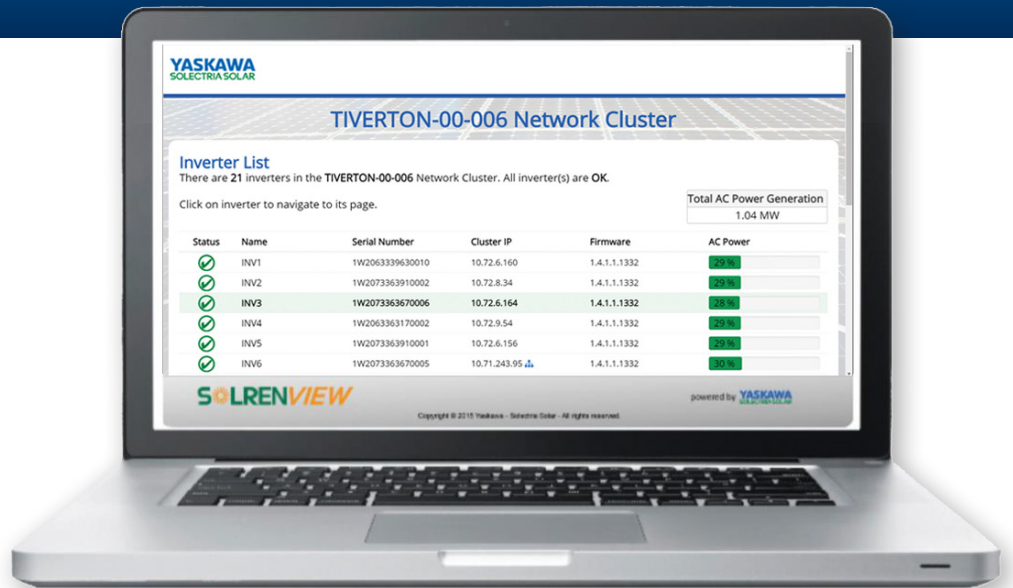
YASKAWA
SOLECTRIA SOLAR

TIVERTON-00-006 Network Cluster

Inverter List

There are 21 inverters in the TIVERTON-00-006 Network Cluster. All inverter(s) are OK.

Click on inverter to navigate to its page.

| Total AC Power Generation |
|---|
| 1.04 MW |

| Status | Name | Serial Number | Cluster IP | Firmware | AC Power |
|---|---|---|---|---|---|
| ✓ | INV1 | 1W2063339630010 | 10.72.6.160 | 1.4.1.1.1332 | 29 % |
| ✓ | INV2 | 1W2073363910002 | 10.72.8.34 | 1.4.1.1.1332 | 29 % |
| ✓ | INV3 | 1W2073363670006 | 10.72.6.164 | 1.4.1.1.1332 | 28 % |
| ✓ | INV4 | 1W2063363170002 | 10.72.9.54 | 1.4.1.1.1332 | 29 % |
| ✓ | INV5 | 1W2073363910001 | 10.72.6.156 | 1.4.1.1.1332 | 29 % |
| ✓ | INV6 | 1W2073363670005 | 10.71.243.95 | 1.4.1.1.1332 | 30 % |

SOLRENVIEW

powered by YASKAWA

Copyright © 2015 Yaskawa - Solectria Solar - All rights reserved.